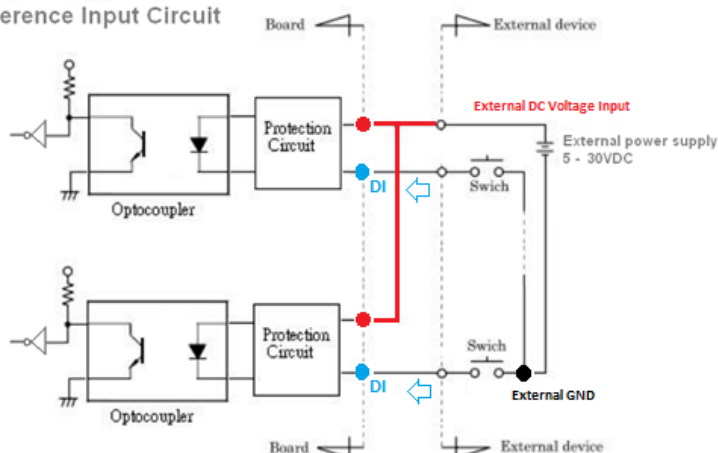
erence Input Circuit

Board

External device

External DC Voltage Input

Protection Circuit

External power supply 5 - 30VDC

DI

Swich

Optocoupler

Protection Circuit

Swich

DI

External GND

Optocoupler

Board

External device